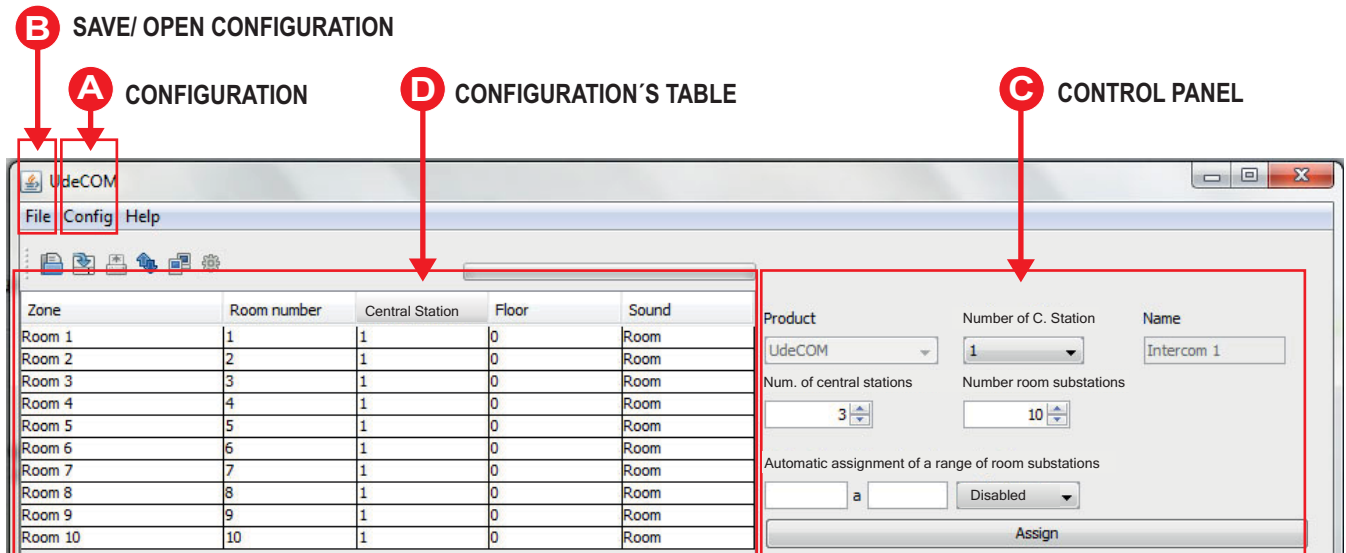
B SAVE/ OPEN CONFIGURATION

A CONFIGURATION

D CONFIGURATION´S TABLE

C CONTROL PANEL

UdeCOM

File Config Help

| Zone | Room number | Central Station | Floor | Sound |
|---|---|---|---|---|
| Room 1 | 1 | 1 | 0 | Room |
| Room 2 | 2 | 1 | 0 | Room |
| Room 3 | 3 | 1 | 0 | Room |
| Room 4 | 4 | 1 | 0 | Room |
| Room 5 | 5 | 1 | 0 | Room |
| Room 6 | 6 | 1 | 0 | Room |
| Room 7 | 7 | 1 | 0 | Room |
| Room 8 | 8 | 1 | 0 | Room |
| Room 9 | 9 | 1 | 0 | Room |
| Room 10 | 10 | 1 | 0 | Room |

Product
UdeCOM
Number of C. Station
1
Name
Intercom 1
Num. of central stations
3
Number room substations
10
Automatic assignment of a range of room substations
a
Disabled
Assign